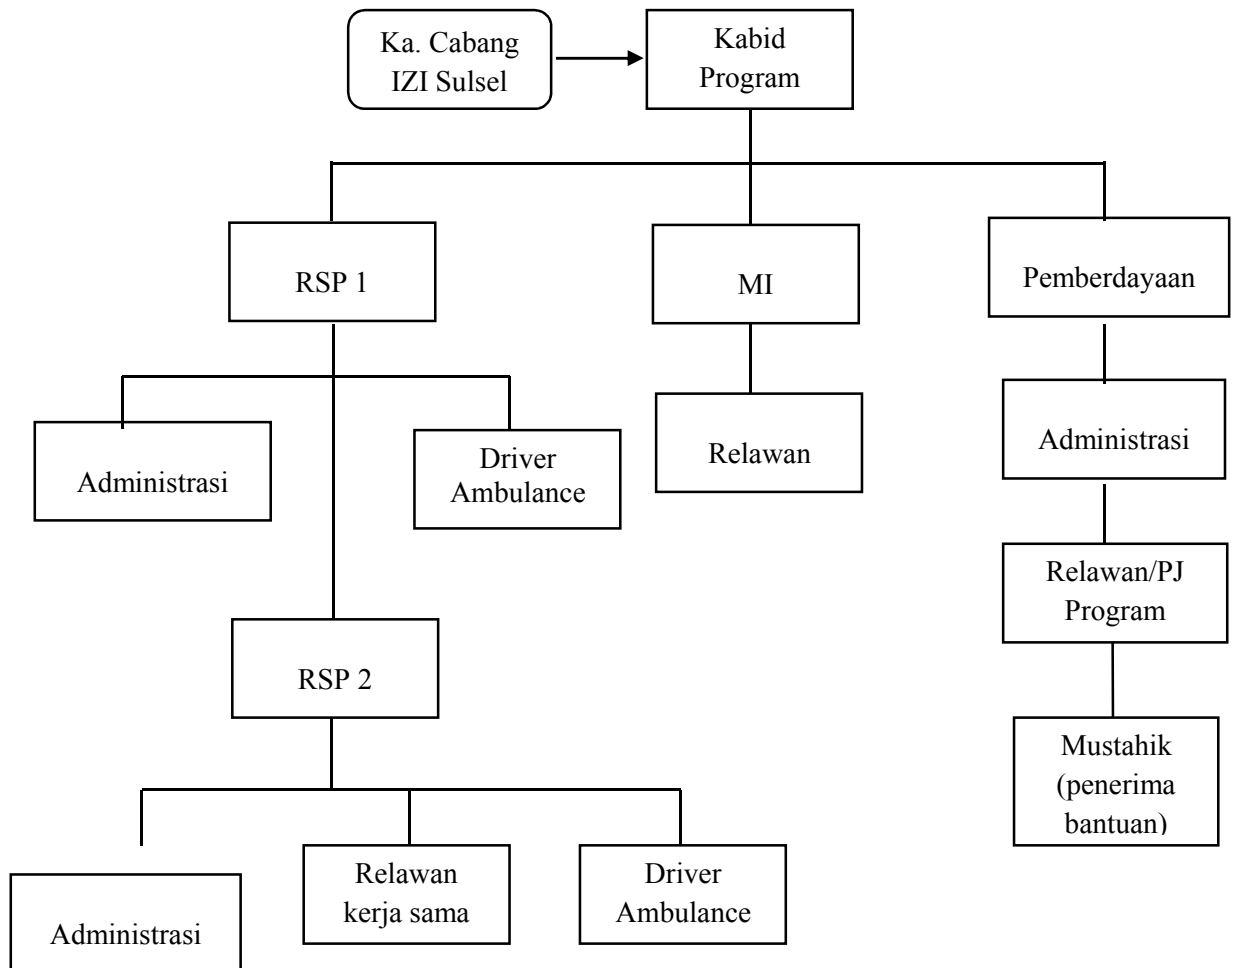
Ka. Cabang IZI Sulsel

Kabid Program

RSP 1

MI

Pemberdayaan

Administrasi

Driver Ambulance

Relawan

Administrasi

Relawan/PJ Program

Mustahik (penerima bantuan)

RSP 2

Administrasi

Relawan kerja sama

Driver Ambulance